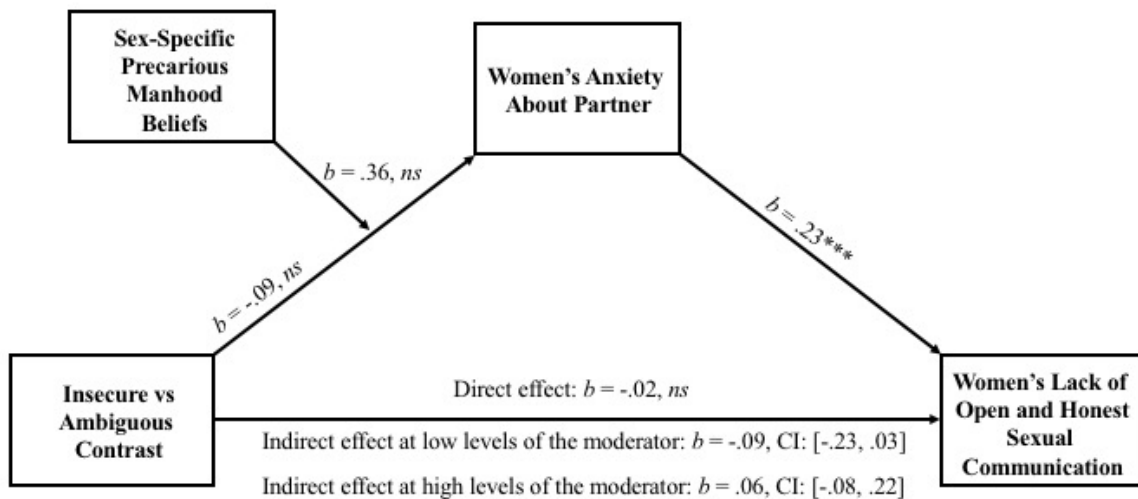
Sex-Specific Precarious Manhood Beliefs

Women's Anxiety About Partner

$b$ = .36, $ns$

$b$ = .23***

$b$ = -.09, $ns$

Insecure vs Ambiguous Contrast

Direct effect: $b$ = -.02, $ns$

Women's Lack of Open and Honest Sexual Communication

Indirect effect at low levels of the moderator: $b$ = -.09, CI: [-.23, .03]

Indirect effect at high levels of the moderator: $b$ = .06, CI: [-.08, .22]